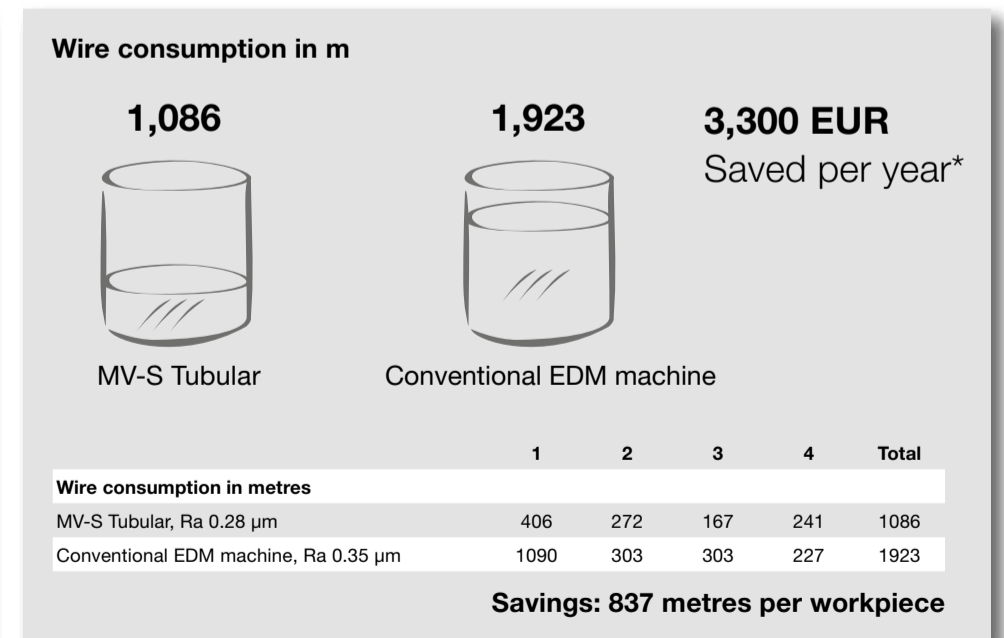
Wire consumption in m

1,086

1,923

3,300 EUR
Saved per year*

MV-S Tubular

Conventional EDM machine

| | 1 | 2 | 3 | 4 | Total |
|---|---|---|---|---|---|
| Wire consumption in metres | | | | | |
| MV-S Tubular, Ra 0.28 µm | 406 | 272 | 167 | 241 | 1086 |
| Conventional EDM machine, Ra 0.35 µm | 1090 | 303 | 303 | 227 | 1923 |

Savings: 837 metres per workpiece